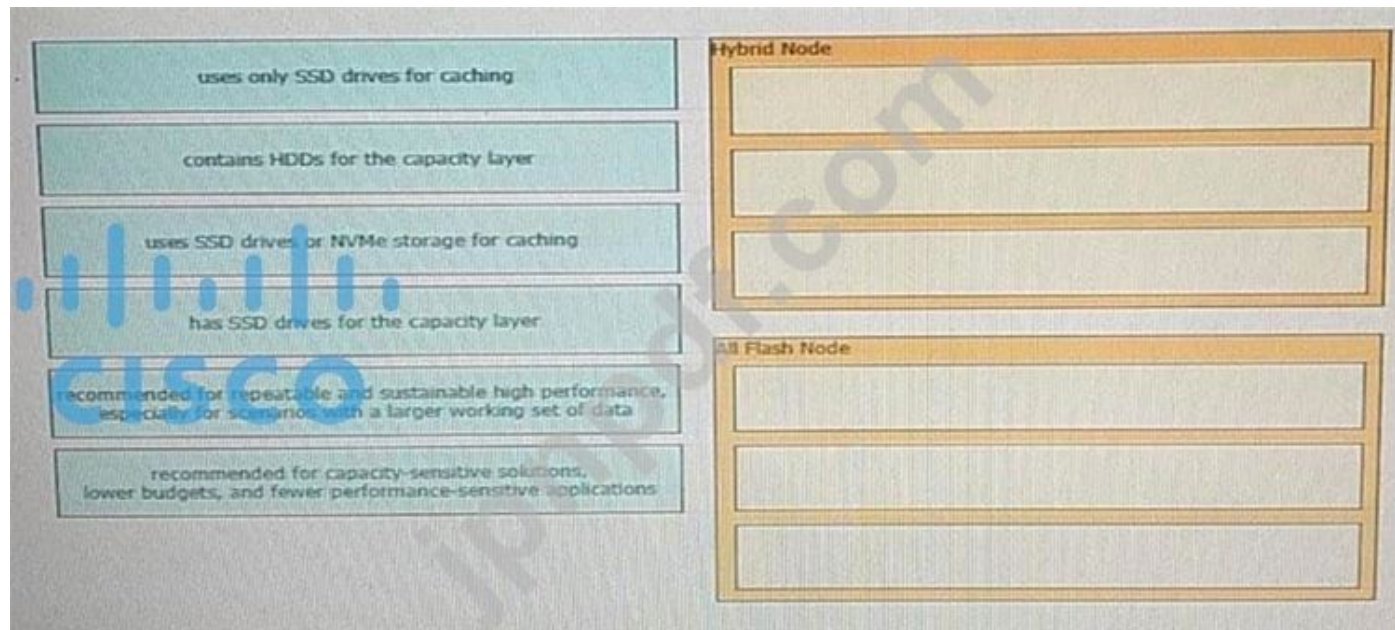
uses only SSD drives for caching

contains HDDs for the capacity layer

uses SSD drives or NVMe storage for caching

has SSD drives for the capacity layer

recommended for repeatable and sustainable high performance, especially for scenarios with a larger working set of data

recommended for capacity-sensitive solutions, lower budgets, and fewer performance-sensitive applications

Hybrid Node

All Flash Node

cisco

jpfiddr.com